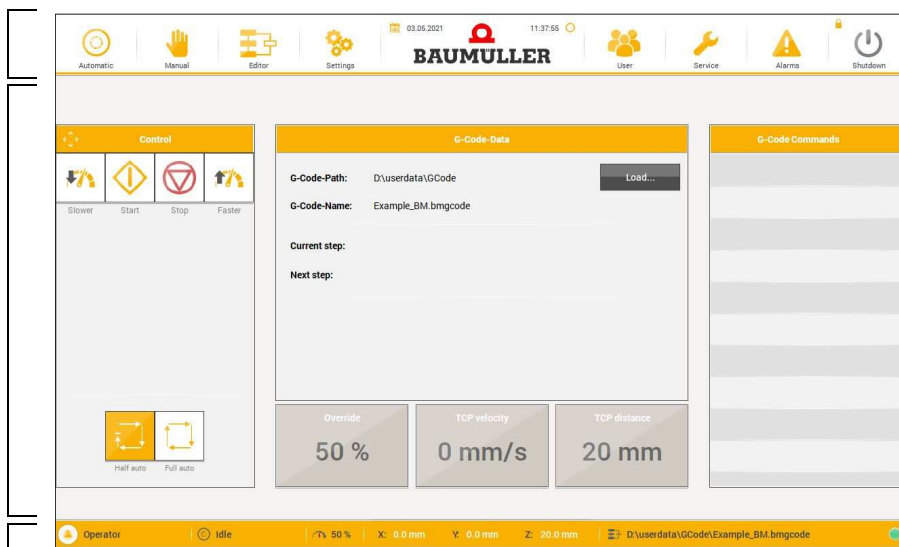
Automatic Manual Editor Settings 03.05.2021 11:37:55 BAUMULLER User Service Alarms Shutdown

Control

Slower Start Stop Faster

Half auto Full auto

G-Code-Data

G-Code-Path: D:\userdata\GCode Load...

G-Code-Name: Example_BM.bmgcode

Current step:

Next step:

Override
50 %

TCP velocity
0 mm/s

TCP distance
20 mm

G-Code Commands

Operator Idle 50 % X: 0.0 mm Y: 0.0 mm Z: 20.0 mm D:\userdata\GCode\Example_BM.bmgcode